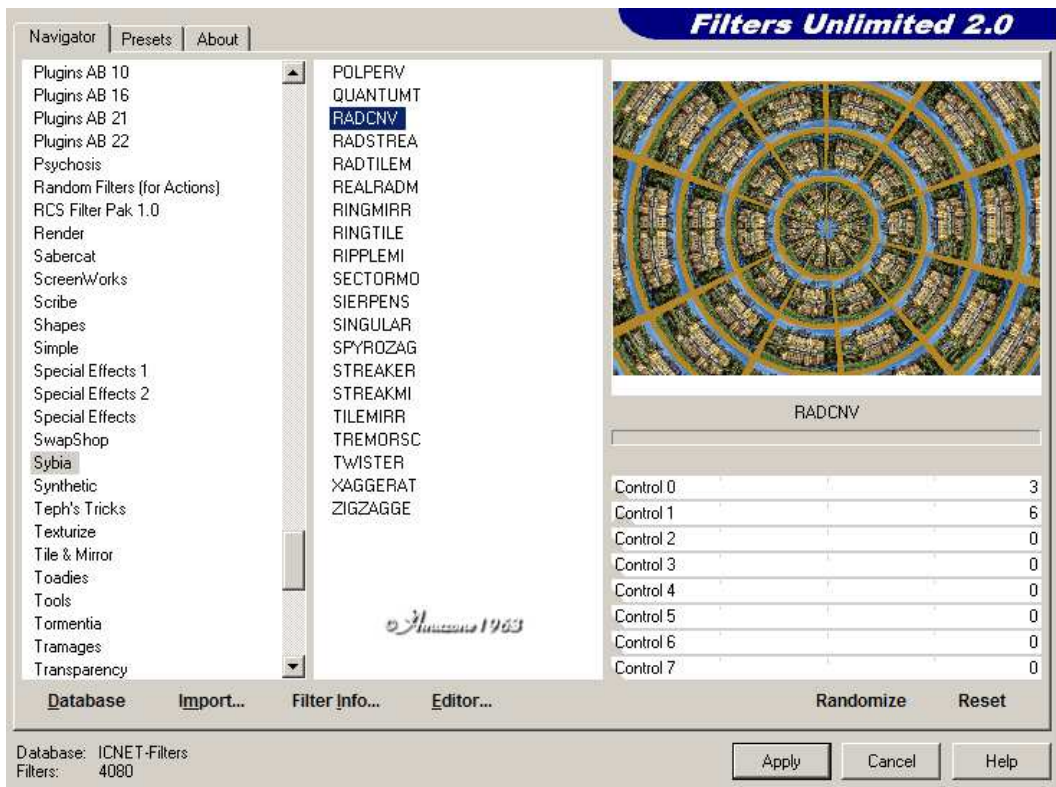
Navigator | Presets | About

Filters Unlimited 2.0

Plugins AB 10
Plugins AB 16
Plugins AB 21
Plugins AB 22
Psychosis
Random Filters (for Actions)
RCS Filter Pak 1.0
Render
Sabercat
ScreenWorks
Scribe
Shapes
Simple
Special Effects 1
Special Effects 2
Special Effects
SwapShop
Sybia
Synthetic
Teph's Tricks
Texturize
Tile & Mirror
Toadies
Tools
Tormentia
Tramages
Transparency

POLPERV
QUANTUMT
RADCNV
RADSTREA
RADTILEM
REALRADM
RINGMIRR
RINGTILE
RIPPLEMI
SECTORMO
SIERPENS
SINGULAR
SPYROZAG
STREAKER
STREAKMI
TILEMIRR
TREMORSC
TWISTER
XAGGERAT
ZIGZAGGE

© Anucome 1963

RADCNV

| | |
|---|---|
| Control 0 | 3 |
| Control 1 | 6 |
| Control 2 | 0 |
| Control 3 | 0 |
| Control 4 | 0 |
| Control 5 | 0 |
| Control 6 | 0 |
| Control 7 | 0 |

Database Import... Filter Info... Editor... Randomize Reset

Database: ICNET-Filters
Filters: 4080

Apply Cancel Help